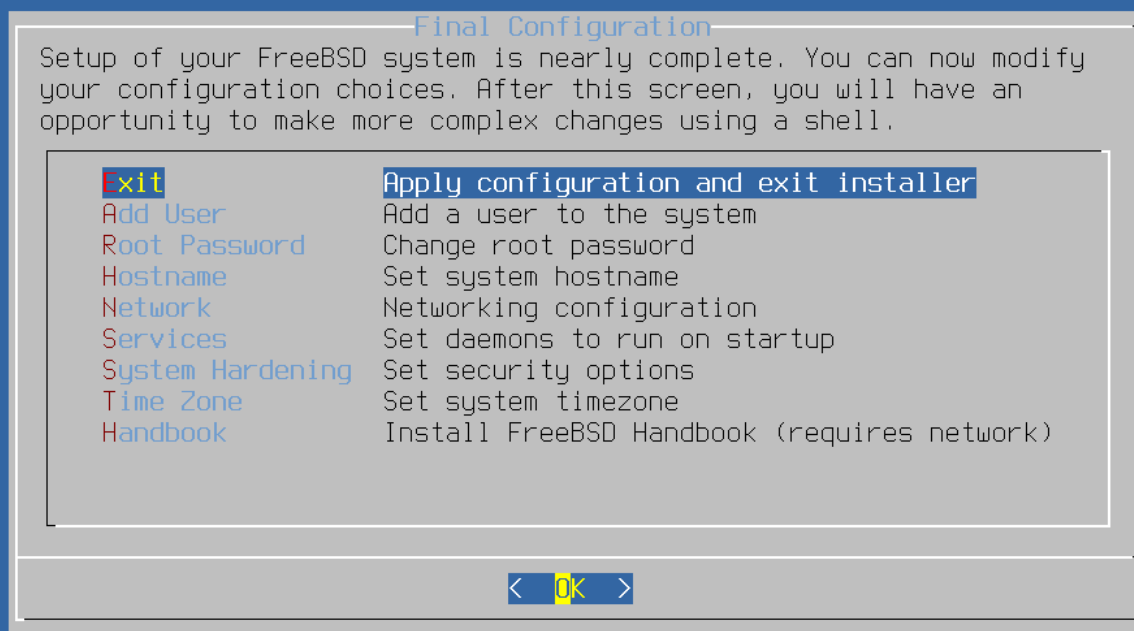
Final Configuration

Setup of your FreeBSD system is nearly complete. You can now modify your configuration choices. After this screen, you will have an opportunity to make more complex changes using a shell.

| | |
|---|---|
| Exit | Apply configuration and exit installer |
| Add User | Add a user to the system |
| Root Password | Change root password |
| Hostname | Set system hostname |
| Network | Networking configuration |
| Services | Set daemons to run on startup |
| System Hardening | Set security options |
| Time Zone | Set system timezone |
| Handbook | Install FreeBSD Handbook (requires network) |

< OK >